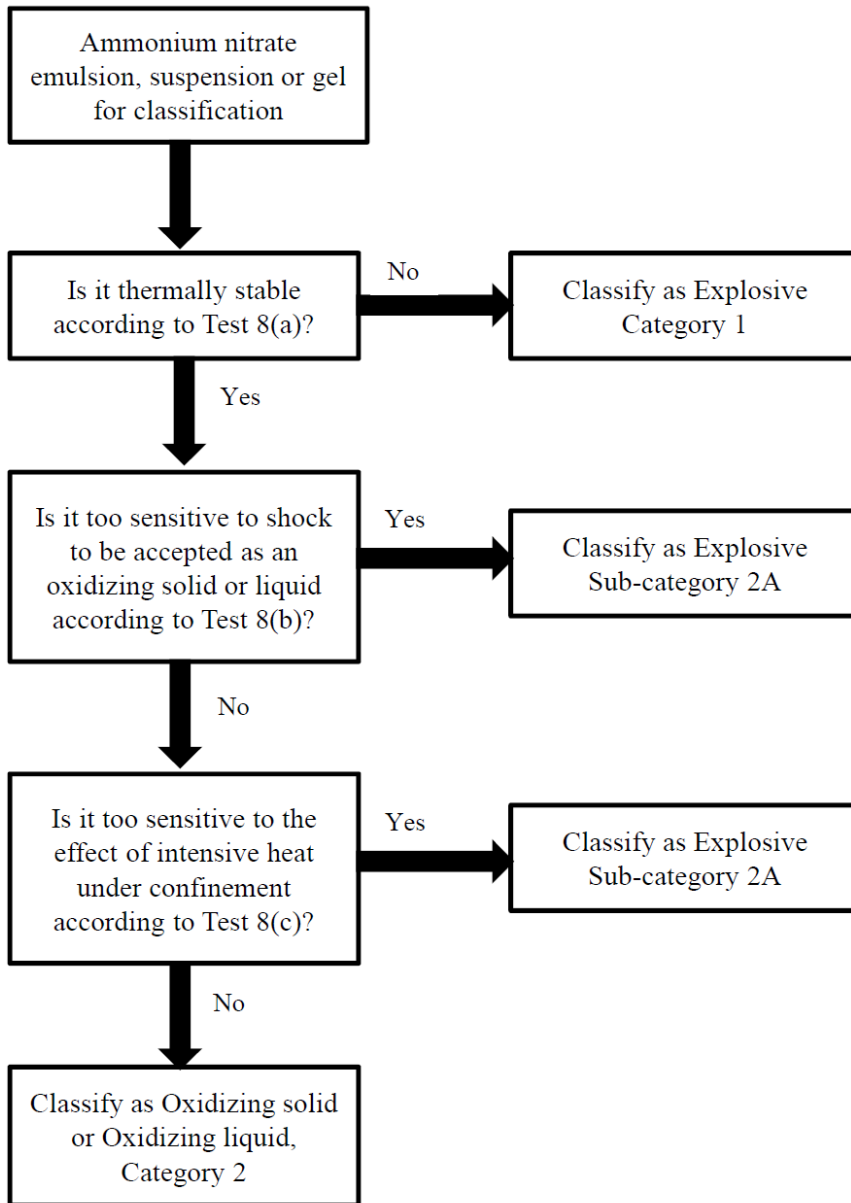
Ammonium nitrate emulsion, suspension or gel for classification

Is it thermally stable according to Test 8(a)?

No

Classify as Explosive Category 1

Yes

Is it too sensitive to shock to be accepted as an oxidizing solid or liquid according to Test 8(b)?

Yes

Classify as Explosive Sub-category 2A

No

Is it too sensitive to the effect of intensive heat under confinement according to Test 8(c)?

Yes

Classify as Explosive Sub-category 2A

No

Classify as Oxidizing solid or Oxidizing liquid, Category 2